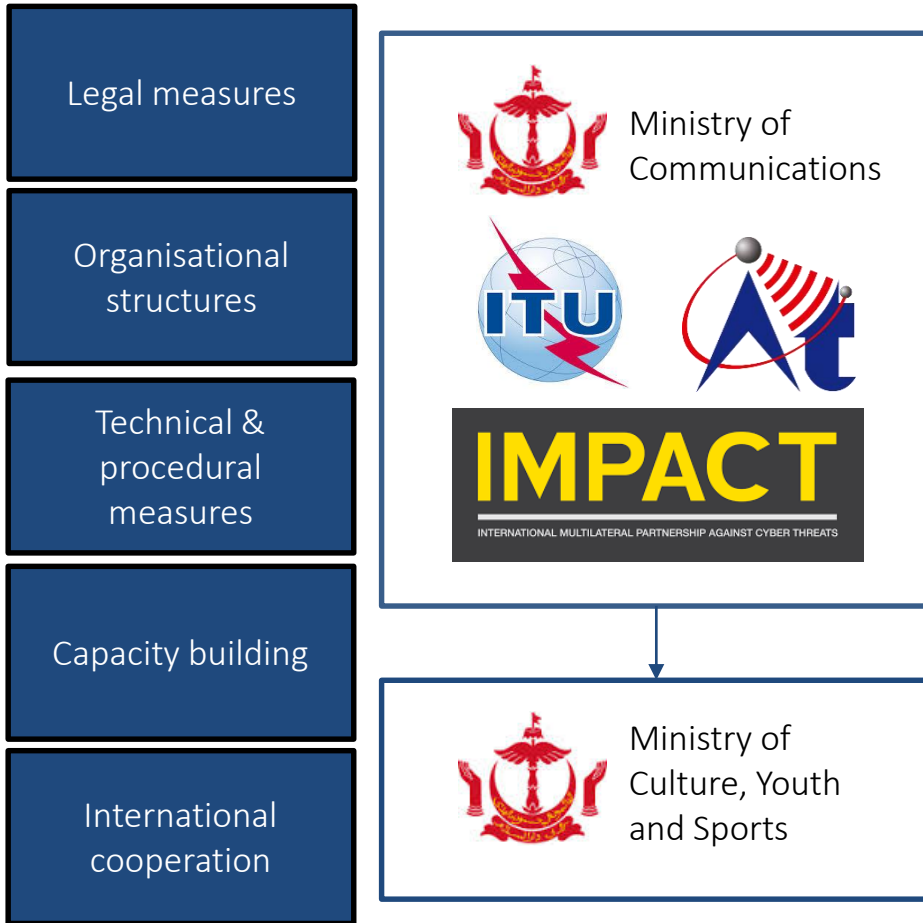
Legal measures

Organisational structures

Technical & procedural measures

Capacity building

International cooperation

Ministry of Communications

ITU

IMPACT

INTERNATIONAL MULTILATERAL PARTNERSHIP AGAINST CYBER THREATS

Ministry of Culture, Youth and Sports